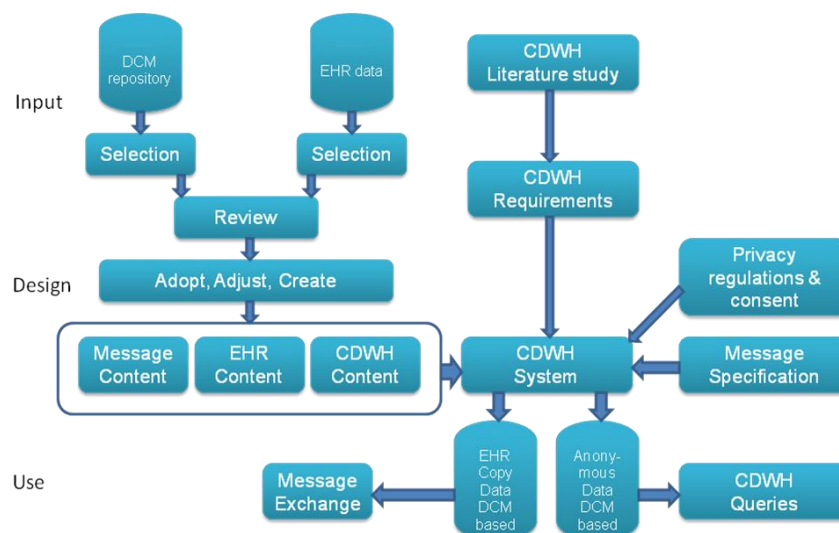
Input

DCM repository

EHR data

CDWH Literature study

Selection

Selection

CDWH Requirements

Review

Design

Adopt, Adjust, Create

Privacy regulations & consent

Message Content

EHR Content

CDWH Content

CDWH System

Message Specification

Use

EHR Copy Data DCM based

Anonymous Data DCM based

Message Exchange

CDWH Queries